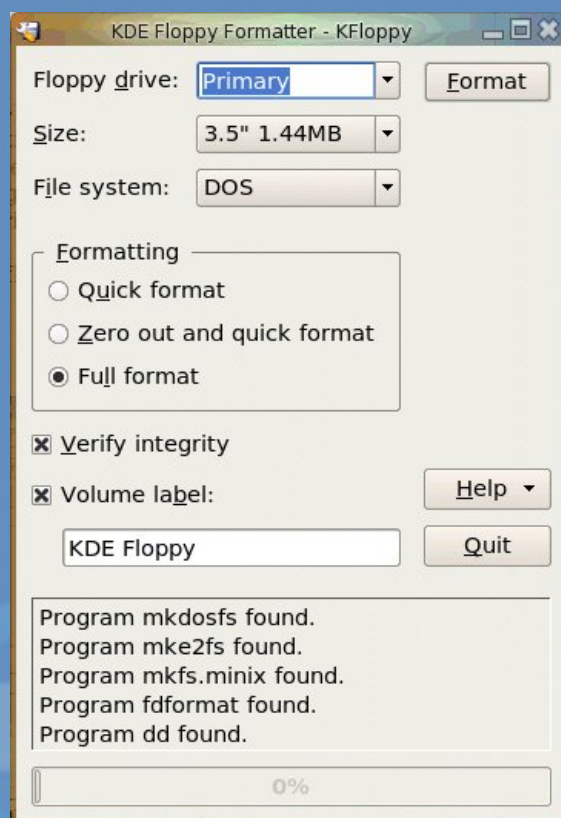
KDE Floppy Formatter - KFloppy

Floppy drive: Primary

Format

Size: 3.5" 1.44MB

File system: DOS

Formatting

Quick format

Zero out and quick format

Full format

Verify integrity

Volume label:

Help

KDE Floppy

Quit

Program mkdosfs found.
Program mke2fs found.
Program mkfs.minix found.
Program fdformat found.
Program dd found.

0%